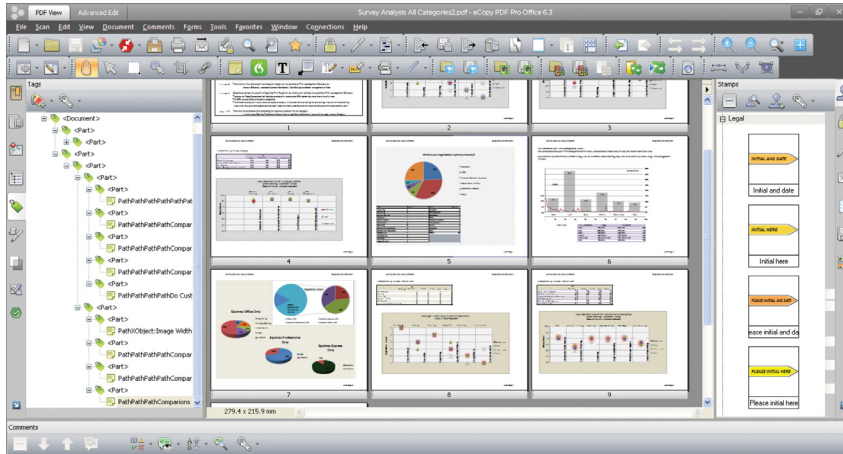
PDF View
Advanced Edit
Survey Analysis All Categories2.pdf - eCopy PDF Pro Office 6.3
File Scan Edit View Document Comments Forms Tools Favorites Window Connections Help

Tags
<Document>
<Part>
<Part>
<Part>
<Part>
<Part>
PathPathPathPathPat
<Part>
PathPathPathCompar
<Part>
PathPathPathCompar
<Part>
PathPathPathCompar
<Part>
PathPathPathDo Cust
<Part>
PathXObject:Image Width
<Part>
PathPathPathCompar
<Part>
PathPathPathCompar
<Part>
PathPathPathCompar
<Part>
PathPathPathComparions

1
2
3
4
5
6
7
8
9

279.4 x 215.9 mm

Stamps
Legal
INITIAL AND DATE
Initial and date
INITIAL HERE
Initial here
PLEASE INITIAL AND DATE
ease initial and da
PLEASE INITIAL HERE
Please initial here

Comments